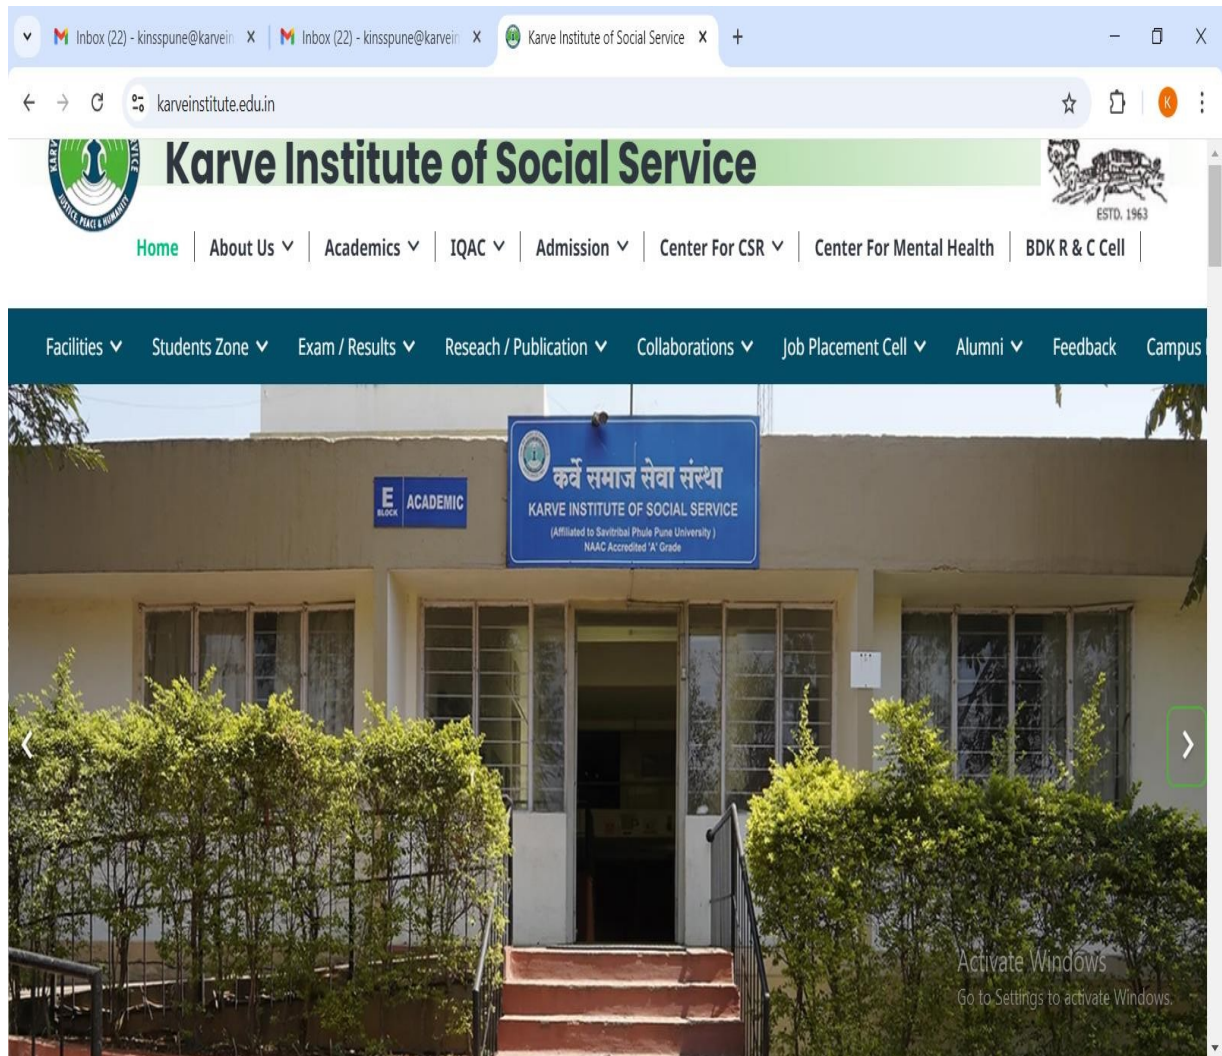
Inbox (22) - kinsspune@karvein X
Inbox (22) - kinsspune@karvein X
Karve Institute of Social Service X
+

karveinstitute.edu.in

KARVE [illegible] SERVICE
JUSTICE, PEACE & HUMANITY

Karve Institute of Social Service

ESTD. 1963

Home | About Us | Academics | IQAC | Admission | Center For CSR | Center For Mental Health | BDK R & C Cell

Facilities Students Zone Exam / Results Reseach / Publication Collaborations Job Placement Cell Alumni Feedback Campus

E BLOCK ACADEMIC

कर्वे समाज सेवा संस्था
KARVE INSTITUTE OF SOCIAL SERVICE
(Affiliated to Savitribai Phule Pune University)
NAAC Accredited 'A' Grade

Activate Windows
Go to Settings to activate Windows.